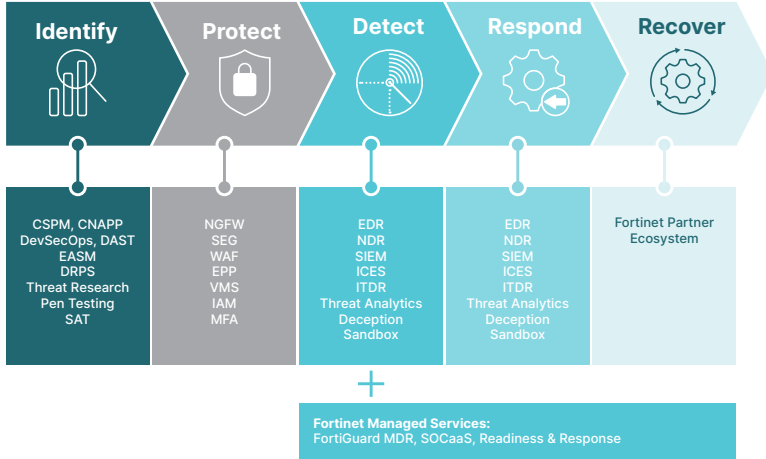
Identify

Protect

Detect

Respond

Recover

CSPM, CNAPP
DevSecOps, DAST
EASM
DRPS
Threat Research
Pen Testing
SAT

NGFW
SEG
WAF
EPP
VMS
IAM
MFA

EDR
NDR
SIEM
ICES
ITDR
Threat Analytics
Deception
Sandbox

EDR
NDR
SIEM
ICES
ITDR
Threat Analytics
Deception
Sandbox

Fortinet Partner Ecosystem

+

Fortinet Managed Services:
FortiGuard MDR, SOCaaS, Readiness & Response